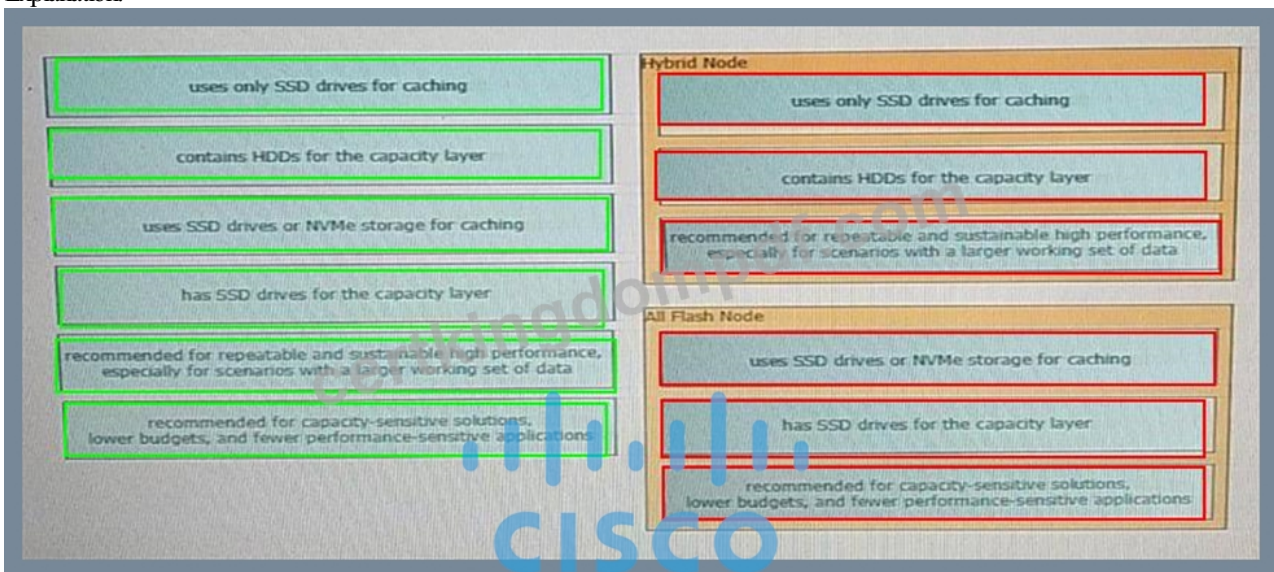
Explanation

uses only SSD drives for caching

contains HDDs for the capacity layer

uses SSD drives or NVMe storage for caching

has SSD drives for the capacity layer

recommended for repeatable and sustainable high performance, especially for scenarios with a larger working set of data

recommended for capacity-sensitive solutions, lower budgets, and fewer performance-sensitive applications

Hybrid Node

uses only SSD drives for caching

contains HDDs for the capacity layer

recommended for repeatable and sustainable high performance, especially for scenarios with a larger working set of data

All Flash Node

uses SSD drives or NVMe storage for caching

has SSD drives for the capacity layer

recommended for capacity-sensitive solutions, lower budgets, and fewer performance-sensitive applications

certkingdompdf.com

CISCO